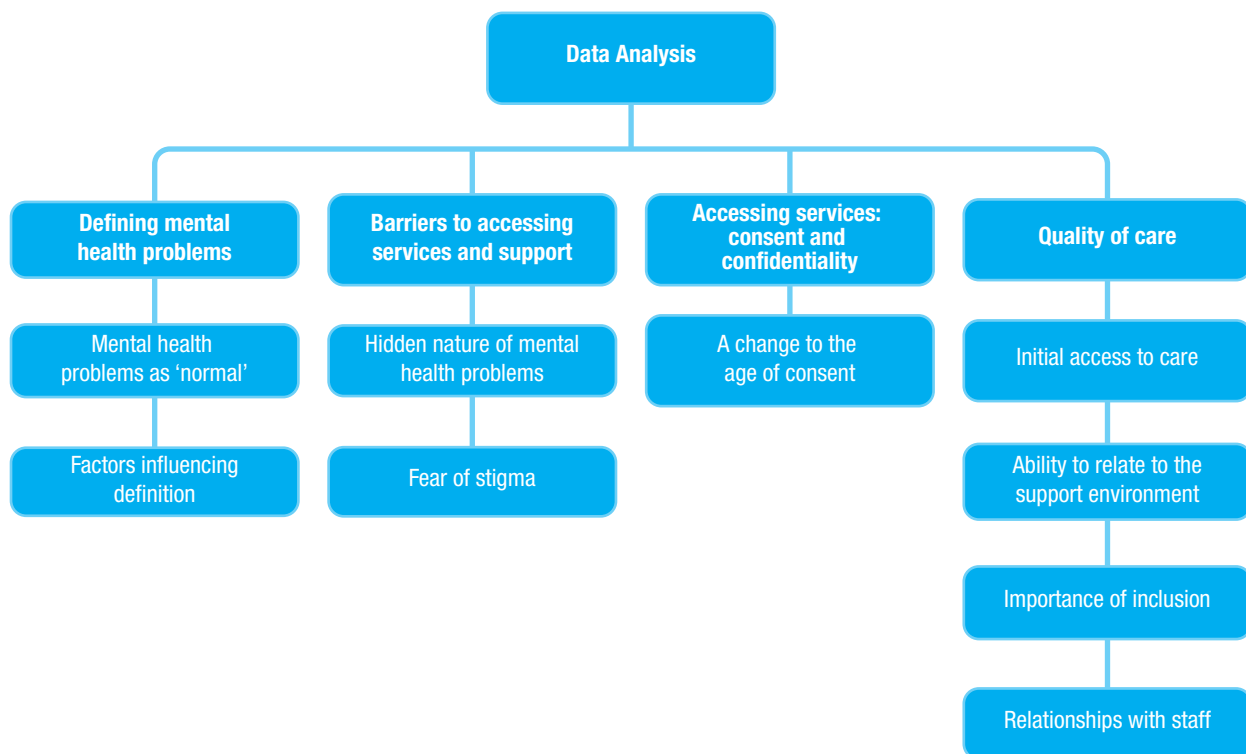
Data Analysis

Defining mental health problems

Mental health problems as 'normal'

Factors influencing definition

Barriers to accessing services and support

Hidden nature of mental health problems

Fear of stigma

Accessing services: consent and confidentiality

A change to the age of consent

Quality of care

Initial access to care

Ability to relate to the support environment

Importance of inclusion

Relationships with staff